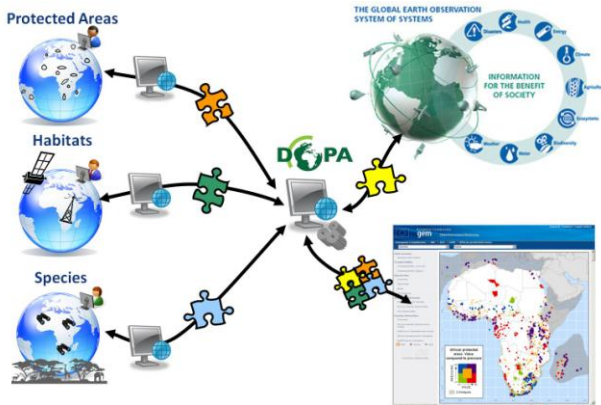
Protected Areas

Habitats

Species

DOPA

THE GLOBAL EARTH OBSERVATION SYSTEM OF SYSTEMS

INFORMATION FOR THE BENEFIT OF SOCIETY

Disasters
Health
Energy
Climate
Agriculture
Ecosystems
Biodiversity
Water
Weather

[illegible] gem